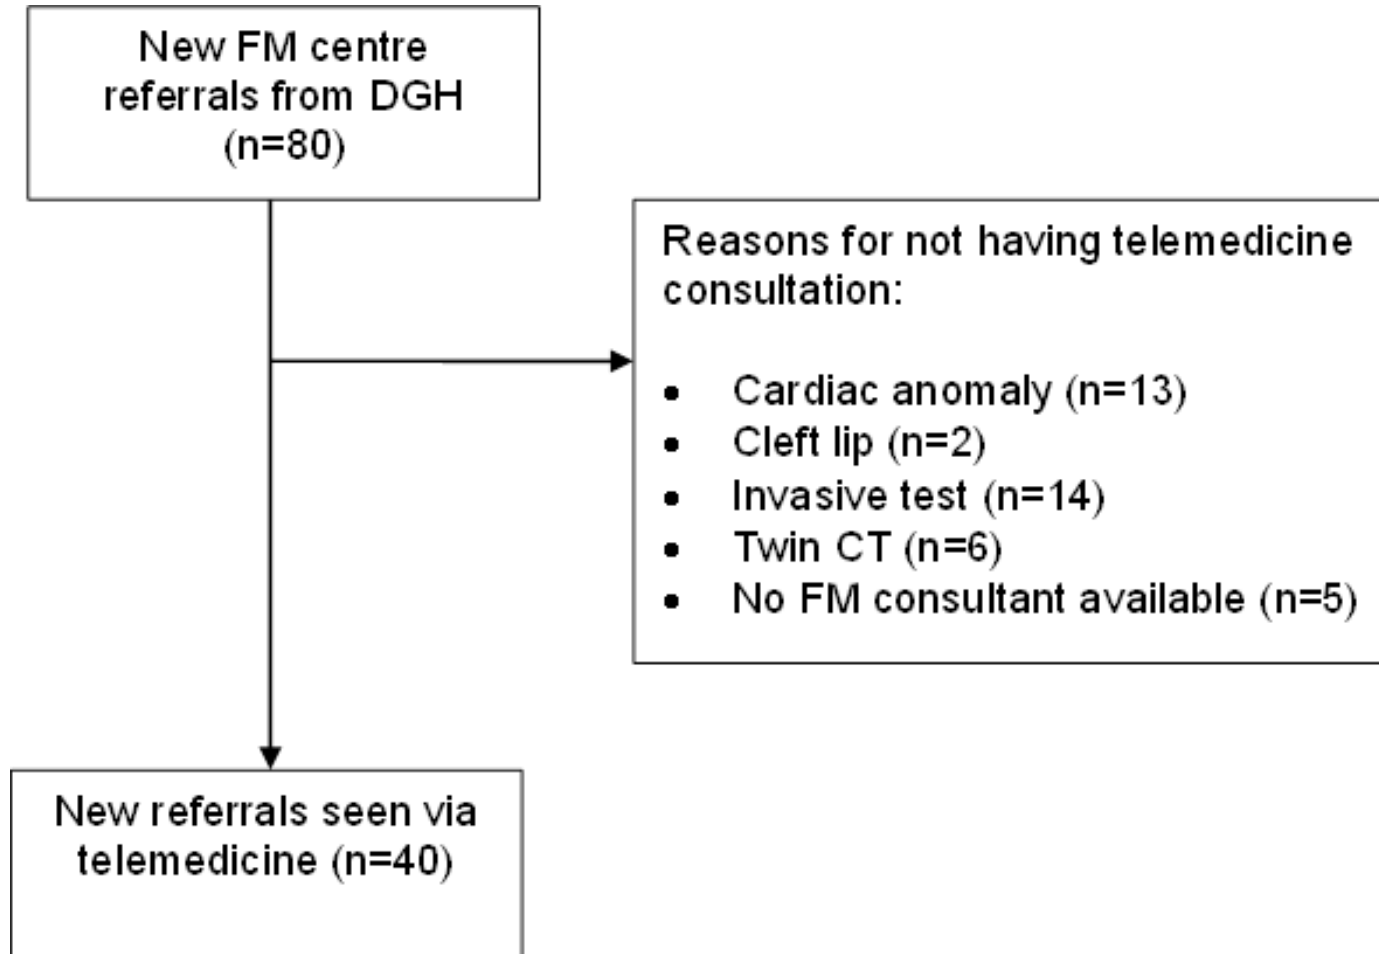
New FM centre referrals from DGH (n=80)

Reasons for not having telemedicine consultation:

- Cardiac anomaly (n=13)
- Cleft lip (n=2)
- Invasive test (n=14)
- Twin CT (n=6)
- No FM consultant available (n=5)

New referrals seen via telemedicine (n=40)